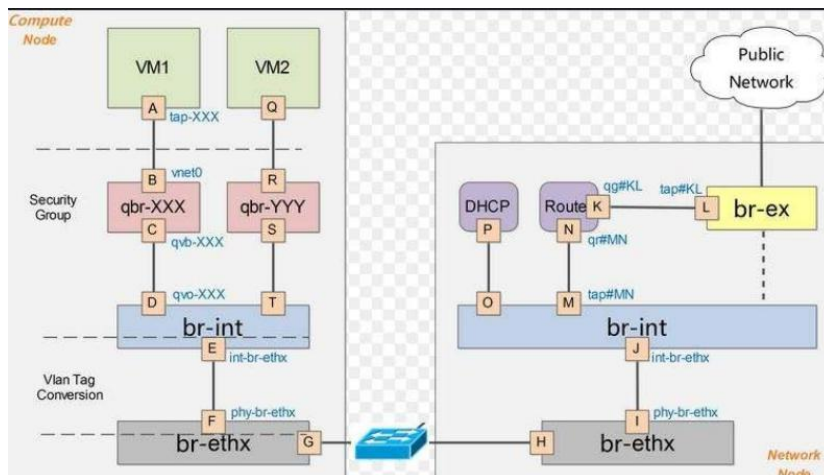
Compute Node

VM1

VM2

A tap-XXX

Q

B vnet0

R

Security Group

qbr-XXX

qbr-YYY

C qvb-XXX

S

D qvo-XXX

T

br-int

E int-br-ethx

Vlan Tag Conversion

F phy-br-ethx

br-ethx

G

Public Network

DHCP

Route

qg#KL

tap#KL

K

L

br-ex

P

N

qr#MN

O

M tap#MN

br-int

J int-br-ethx

I phy-br-ethx

H

br-ethx

Network Node